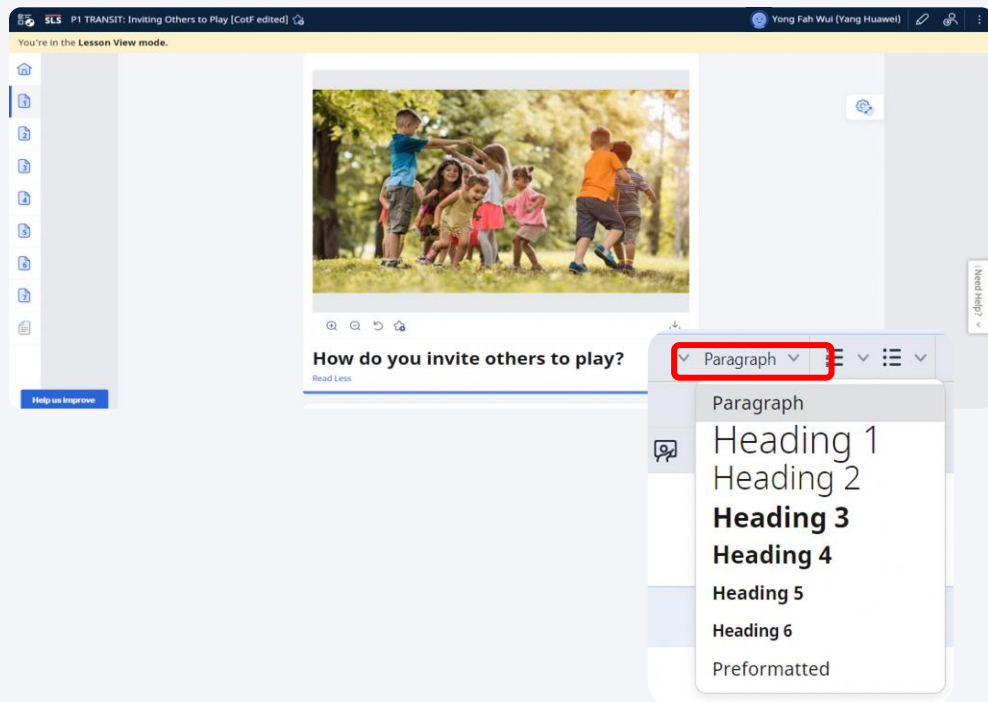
SLS P1 TRANSIT: Inviting Others to Play [CotF edited]

Yong Fah Wui (Yang Huawei)

You're in the Lesson View mode.

1
2
3
4
5
6
7

Help us improve

How do you invite others to play?

Read Less

Need Help?

Paragraph

Paragraph
Heading 1
Heading 2
Heading 3
Heading 4
Heading 5
Heading 6
Preformatted